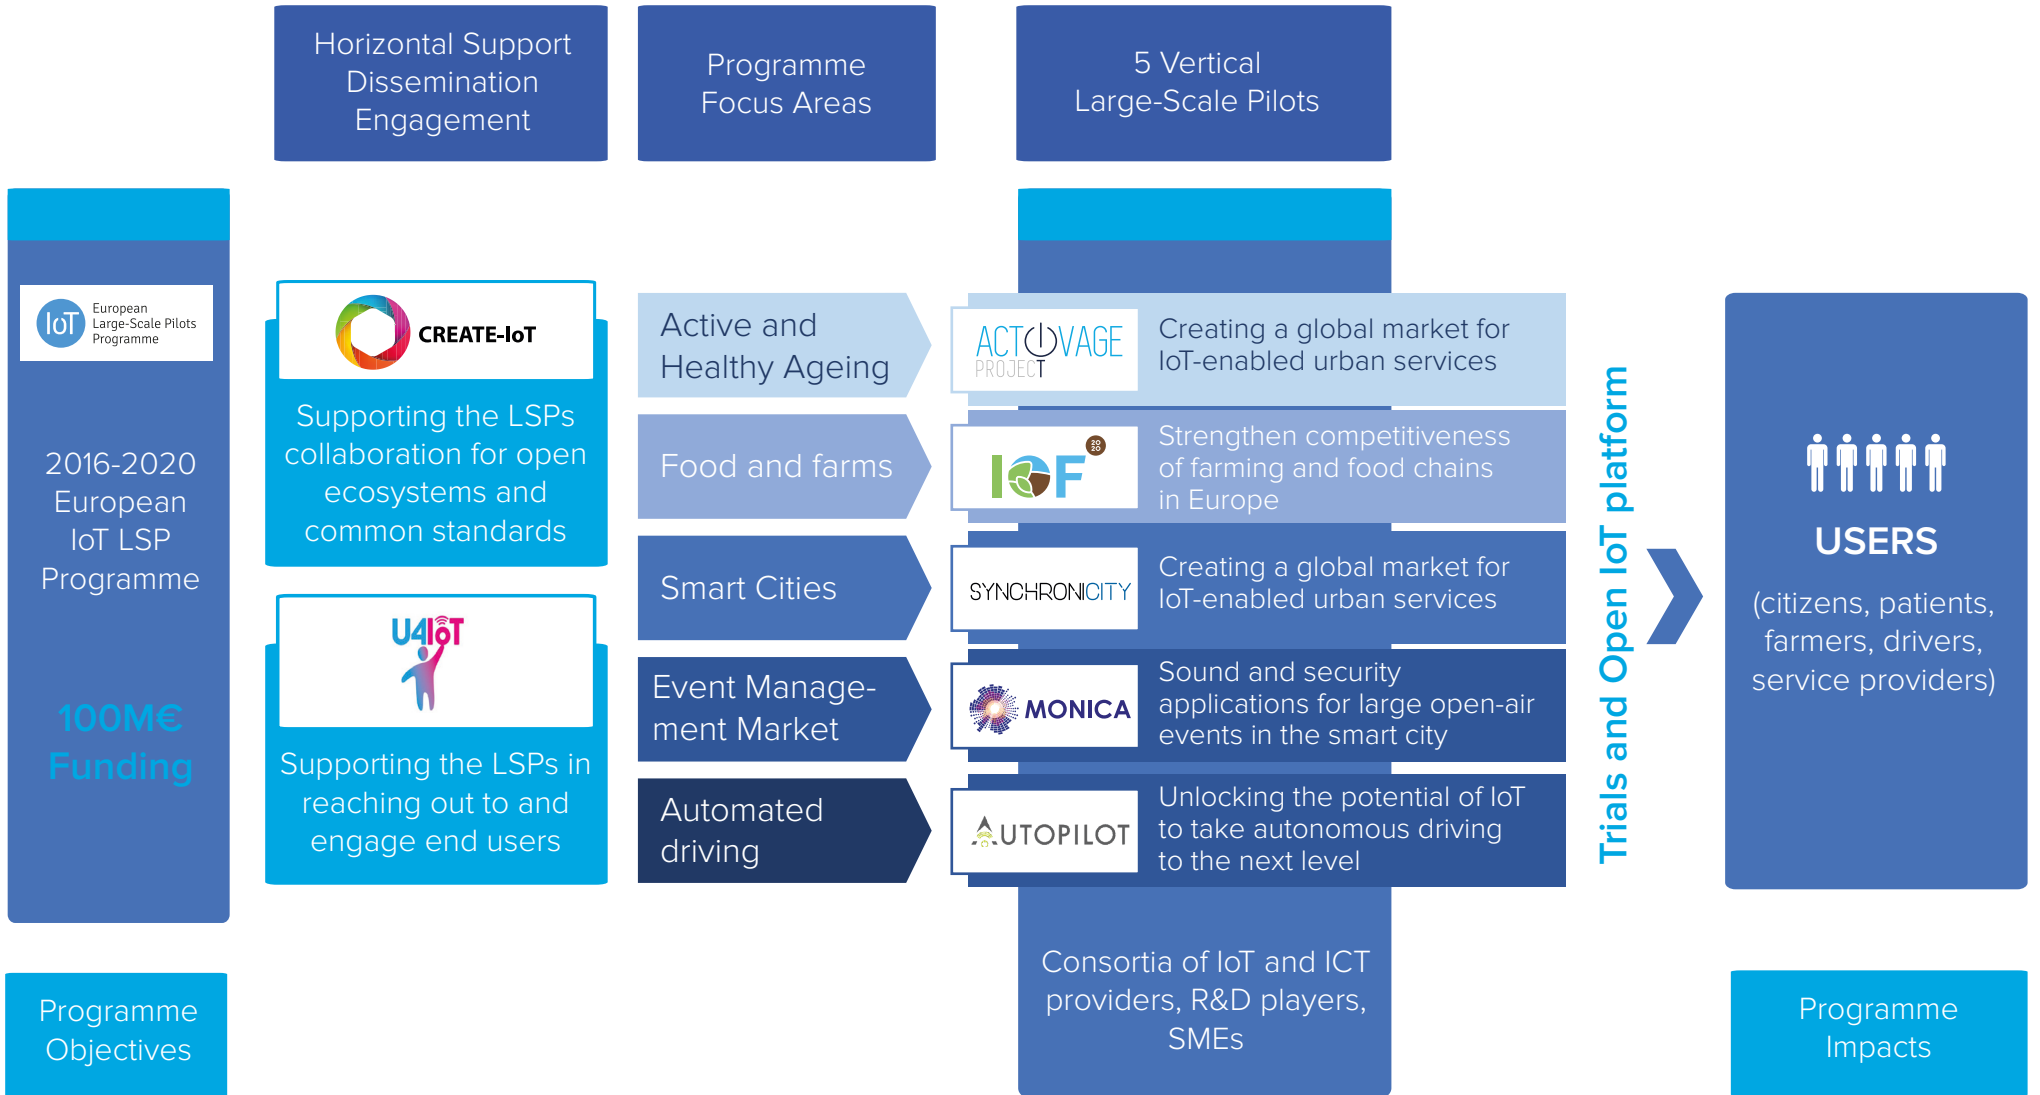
Horizontal Support Dissemination Engagement

Programme Focus Areas

5 Vertical Large-Scale Pilots

IoT European Large-Scale Pilots Programme

2016-2020 European IoT LSP Programme

100M€ Funding

CREATE-IoT

Supporting the LSPs collaboration for open ecosystems and common standards

U4IoT

Supporting the LSPs in reaching out to and engage end users

Active and Healthy Ageing

Food and farms

Smart Cities

Event Management Market

Automated driving

ACTIVAGE PROJECT

Creating a global market for IoT-enabled urban services

IoF 2020

Strengthen competitiveness of farming and food chains in Europe

SYNCHRONICITY

Creating a global market for IoT-enabled urban services

MONICA

Sound and security applications for large open-air events in the smart city

AUTOPILOT

Unlocking the potential of IoT to take autonomous driving to the next level

Trials and Open IoT platform

USERS

(citizens, patients, farmers, drivers, service providers)

Programme Objectives

Consortia of IoT and ICT providers, R&D players, SMEs

Programme Impacts